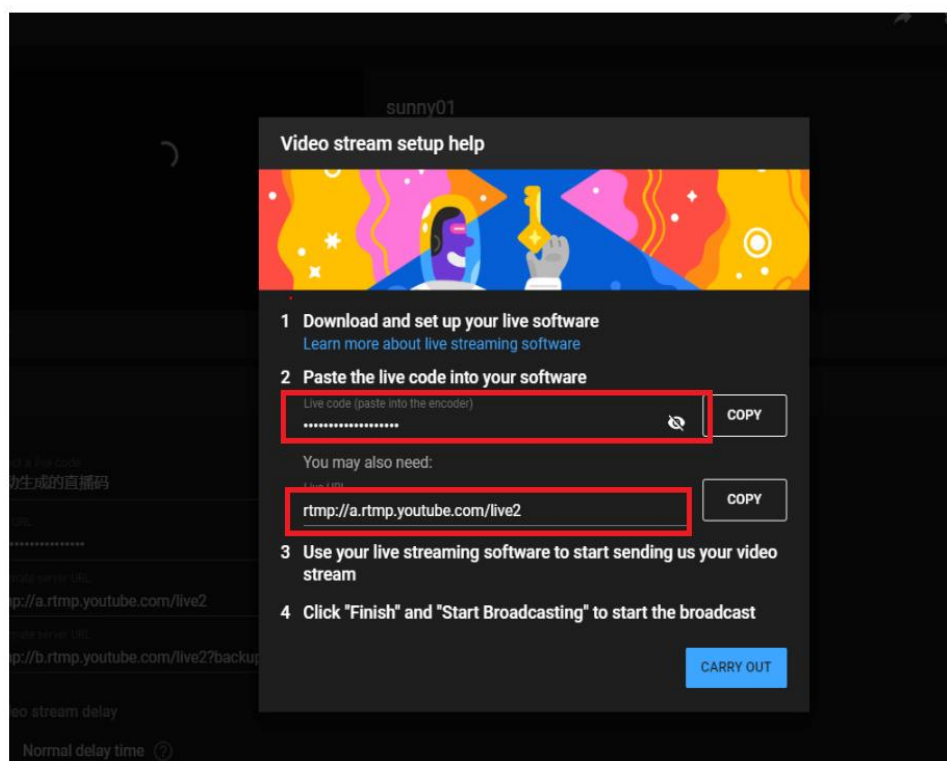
sunny01

Video stream setup help

1 Download and set up your live software
Learn more about live streaming software

2 Paste the live code into your software
Live code (paste into the encoder)
••••••••••••••••••••
COPY

You may also need:
Live URL
rtmp://a.rtmp.youtube.com/live2
COPY

3 Use your live streaming software to start sending us your video stream

4 Click "Finish" and "Start Broadcasting" to start the broadcast

CARRY OUT

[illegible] live code
动生成的直播码
URL
••••••••••••••••
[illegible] server URL
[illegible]p://a.rtmp.youtube.com/live2
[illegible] server URL
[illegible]p://b.rtmp.youtube.com/live2?backup
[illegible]eo stream delay
Normal delay time